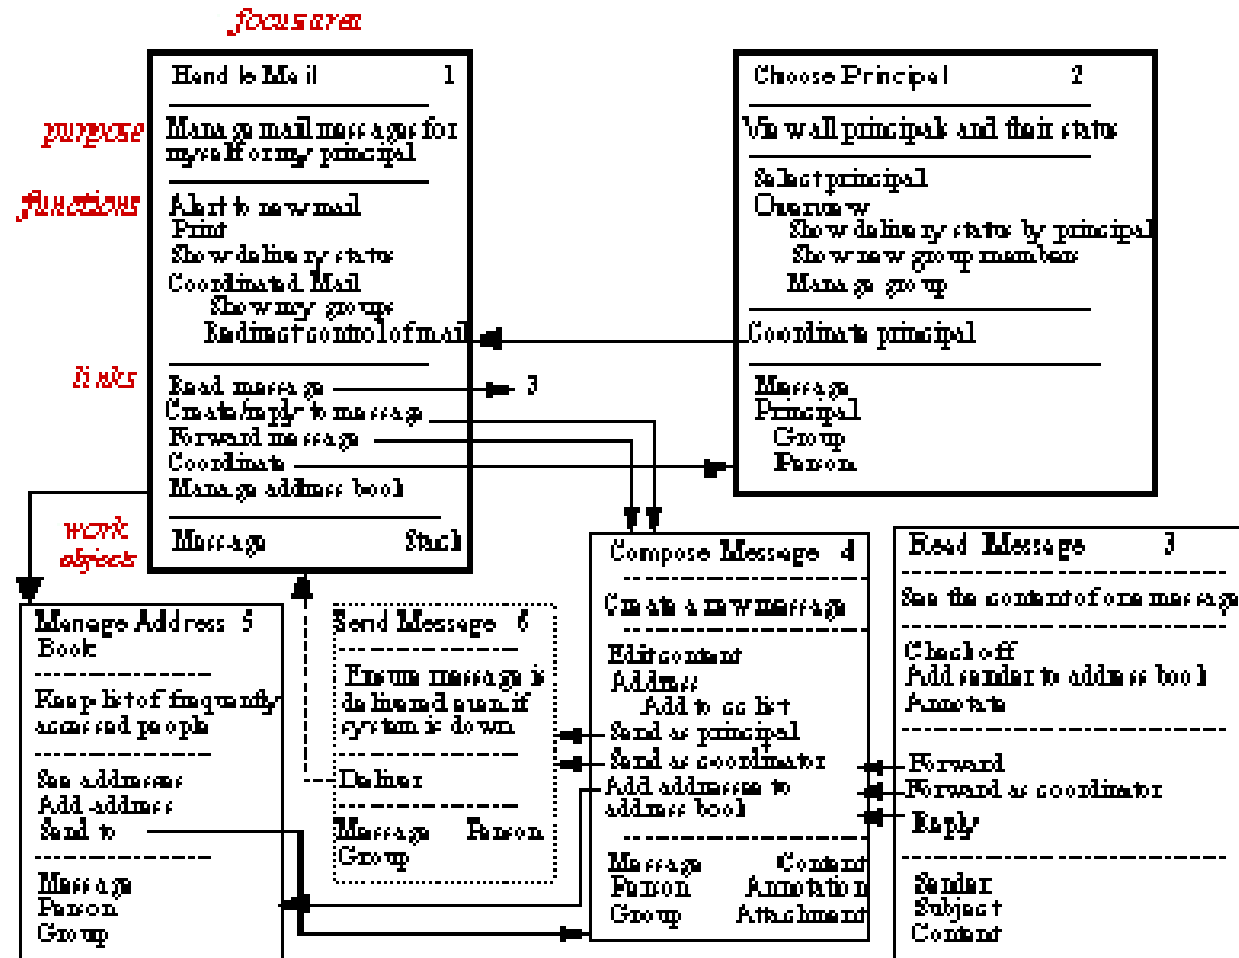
focus area

purpose

functions

links

work objects

Handle Mail 1

Manage mail messages for myself or my principal

Alert to new mail
Print
Show delivery status
Coordinated Mail
Show my groups
Redirect control of mail

Read message
Create/reply to message
Forward message
Coordinate
Manage address book

Message Stack

3

Choose Principal 2

View all principals and their status

Select principal
Overview
Show delivery status by principal
Show new group members
Manage group

Coordinate principal

Message
Principal
Group
Person

Manage Address 5
Book

Keep list of frequently accessed people

See addresses
Add address
Send to

Message
Person
Group

Send Message 6

Ensure message is delivered even if system is down

Deliver

Message Person
Group

Compose Message 4

Create a new message

Edit content
Address
Add to cc list
Send as principal
Send as coordinator
Add addresses to address book

Message Content
Person Annotation
Group Attachment

Read Message 3

See the content of one message

Check off
Add sender to address book
Annotate

Forward
Forward as coordinator
Reply

Sender
Subject
Content